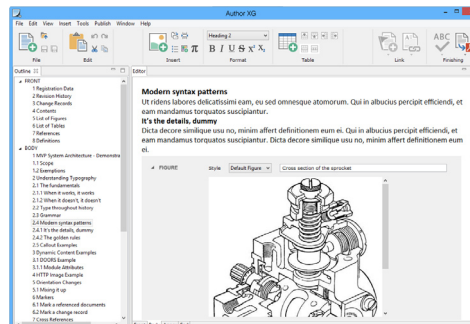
Author XG

File Edit View Insert Tools Publish Window Help

File
Edit
Insert
Heading 2
B I U S $X^2$ $X_2$
Format
Table
Link
ABC
Finishing

Outline
Editor

FRONT
1 Registration Data
2 Revision History
3 Change Records
4 Contents
5 List of Figures
6 List of Tables
7 References
8 Definitions
BODY
1 MVP System Architecture - Demonstra
1.1 Scope
1.2 Exemptions
2 Understanding Typography
2.1 The fundamentals
2.1.1 When it works, it works
2.1.2 When it doesn't, it doesn't
2.2 Type throughout history
2.3 Grammar
2.4 Modern syntax patterns
2.4.1 It's the details, dummy
2.4.2 The golden rules
2.5 Callout Examples
3 Dynamic Content Examples
3.1 DOORS Example
3.1.1 Module Attributes
4 HTTP Image Example
5 Orientation Changes
5.1 Mixing it up
6 Markers
6.1 Mark a referenced documents
6.2 Mark a change record
7 Cross References

Modern syntax patterns
Ut ridens labores delicatissimi eam, eu sed omnesque atomorum. Qui in albucius percipit efficiendi, et eam mandamus torquatos suscipiantur.
It's the details, dummy
Dicta decore similique usu no, minim affert definitionem eum ei. Qui in albucius percipit efficiendi, et eam mandamus torquatos suscipiantur. Dicta decore similique usu no, minim affert definitionem eum ei.

FIGURE
Style Default Figure
Cross section of the sprocket